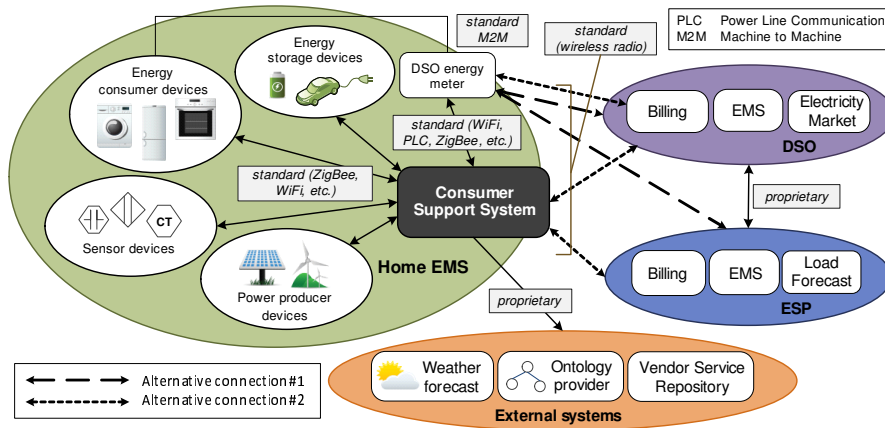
standard M2M

standard (wireless radio)

PLC Power Line Communication
M2M Machine to Machine

Energy consumer devices

Energy storage devices

DSO energy meter

standard (WiFi, PLC, ZigBee, etc.)

standard (ZigBee, WiFi, etc.)

Consumer Support System

CT

Sensor devices

Power producer devices

Home EMS

Billing

EMS

Electricity Market

DSO

proprietary

Billing

EMS

Load Forecast

ESP

proprietary

Weather forecast

Ontology provider

Vendor Service Repository

External systems

Alternative connection #1
Alternative connection #2